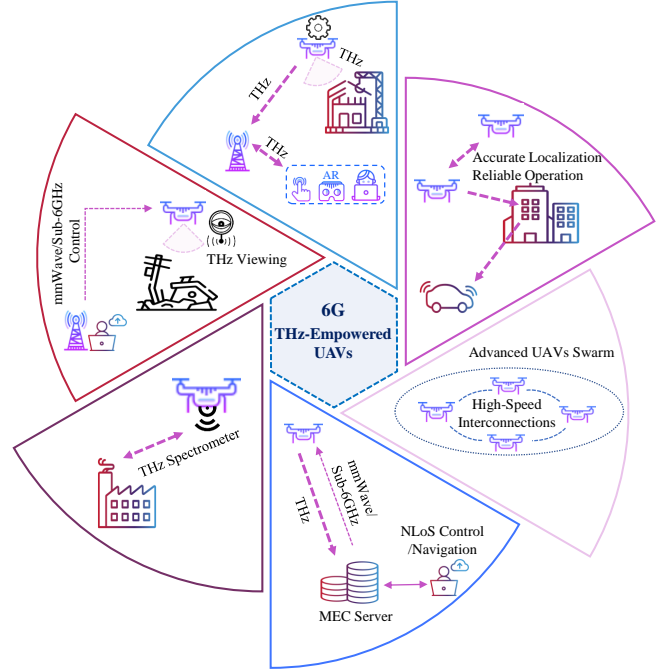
THz

THz

THz

AR

Accurate Localization
Reliable Operation

mmWave/Sub-6GHz Control

THz Viewing

6G
THz-Empowered UAVs

Advanced UAVs Swarm

High-Speed Interconnections

THz Spectrometer

mmWave/ Sub-6GHz

THz

NLoS Control /Navigation

MEC Server